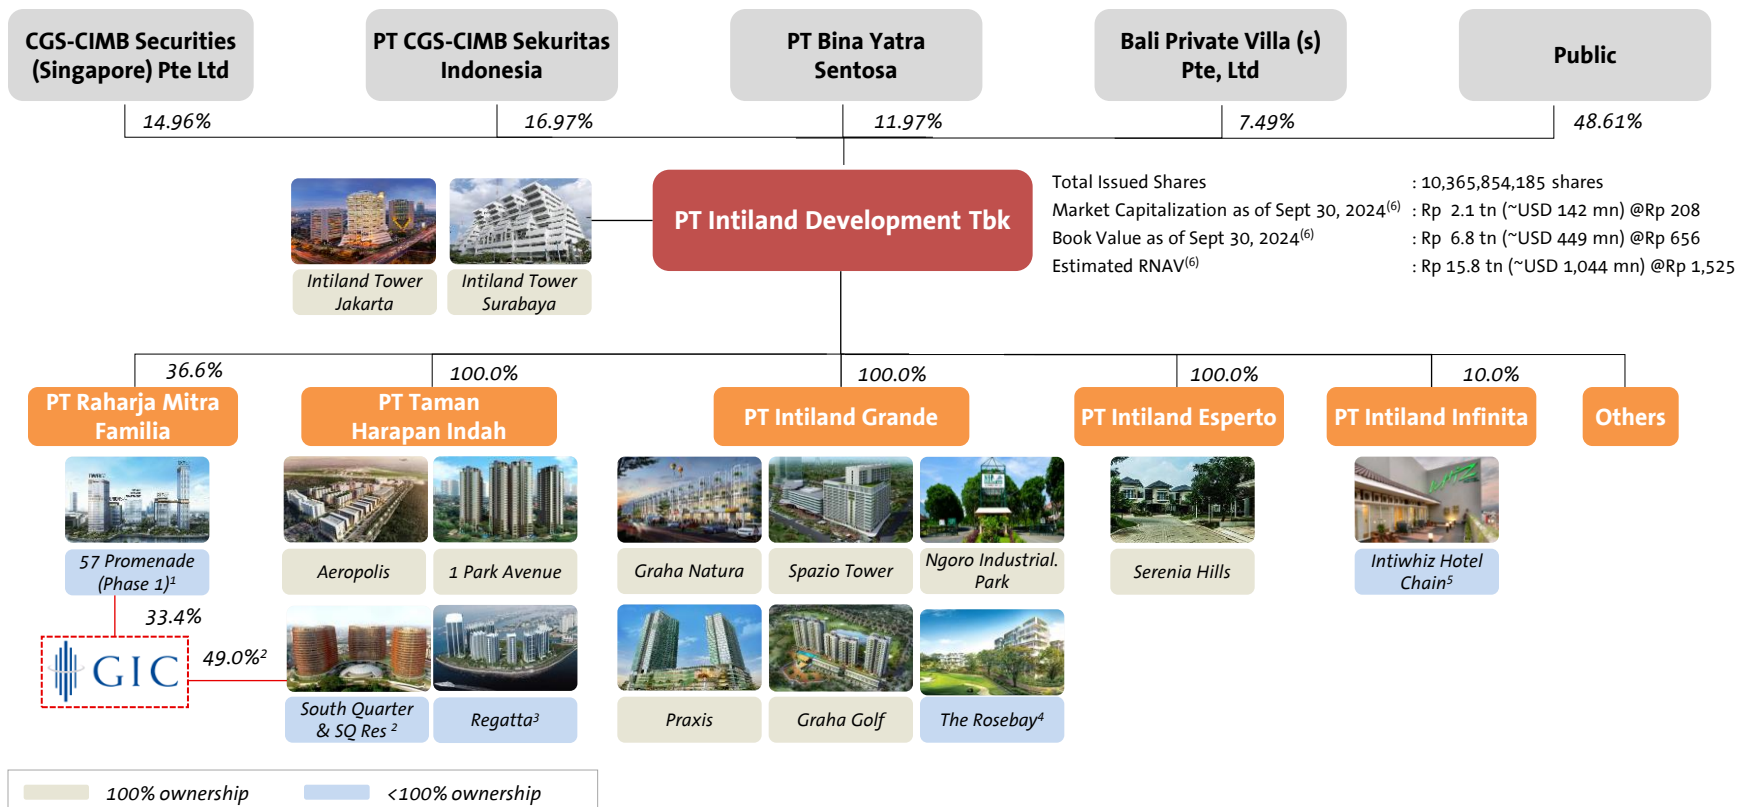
CGS-CIMB Securities (Singapore) Pte Ltd

PT CGS-CIMB Sekuritas Indonesia

PT Bina Yatra Sentosa

Bali Private Villa (s) Pte, Ltd

Public

14.96%

16.97%

11.97%

7.49%

48.61%

Intiland Tower Jakarta

Intiland Tower Surabaya

PT Intiland Development Tbk

| | |
|---|---|
| Total Issued Shares | : 10,365,854,185 shares |
| Market Capitalization as of Sept 30, 2024$^{(6)}$ | : Rp 2.1 tn (~USD 142 mn) @Rp 208 |
| Book Value as of Sept 30, 2024$^{(6)}$ | : Rp 6.8 tn (~USD 449 mn) @Rp 656 |
| Estimated RNAV$^{(6)}$ | : Rp 15.8 tn (~USD 1,044 mn) @Rp 1,525 |

36.6%

100.0%

100.0%

100.0%

10.0%

PT Raharja Mitra Familia

PT Taman Harapan Indah

PT Intiland Grande

PT Intiland Esperto

PT Intiland Infinita

Others

57 Promenade (Phase 1)$^1$

33.4%

GIC

49.0%$^2$

Aeropolis

1 Park Avenue

South Quarter & SQ Res $^2$

Regatta$^3$

Graha Natura

Spazio Tower

Ngoro Industrial. Park

Praxis

Graha Golf

The Rosebay$^4$

Serenia Hills

Intiwhiz Hotel Chain$^5$

100% ownership

<100% ownership